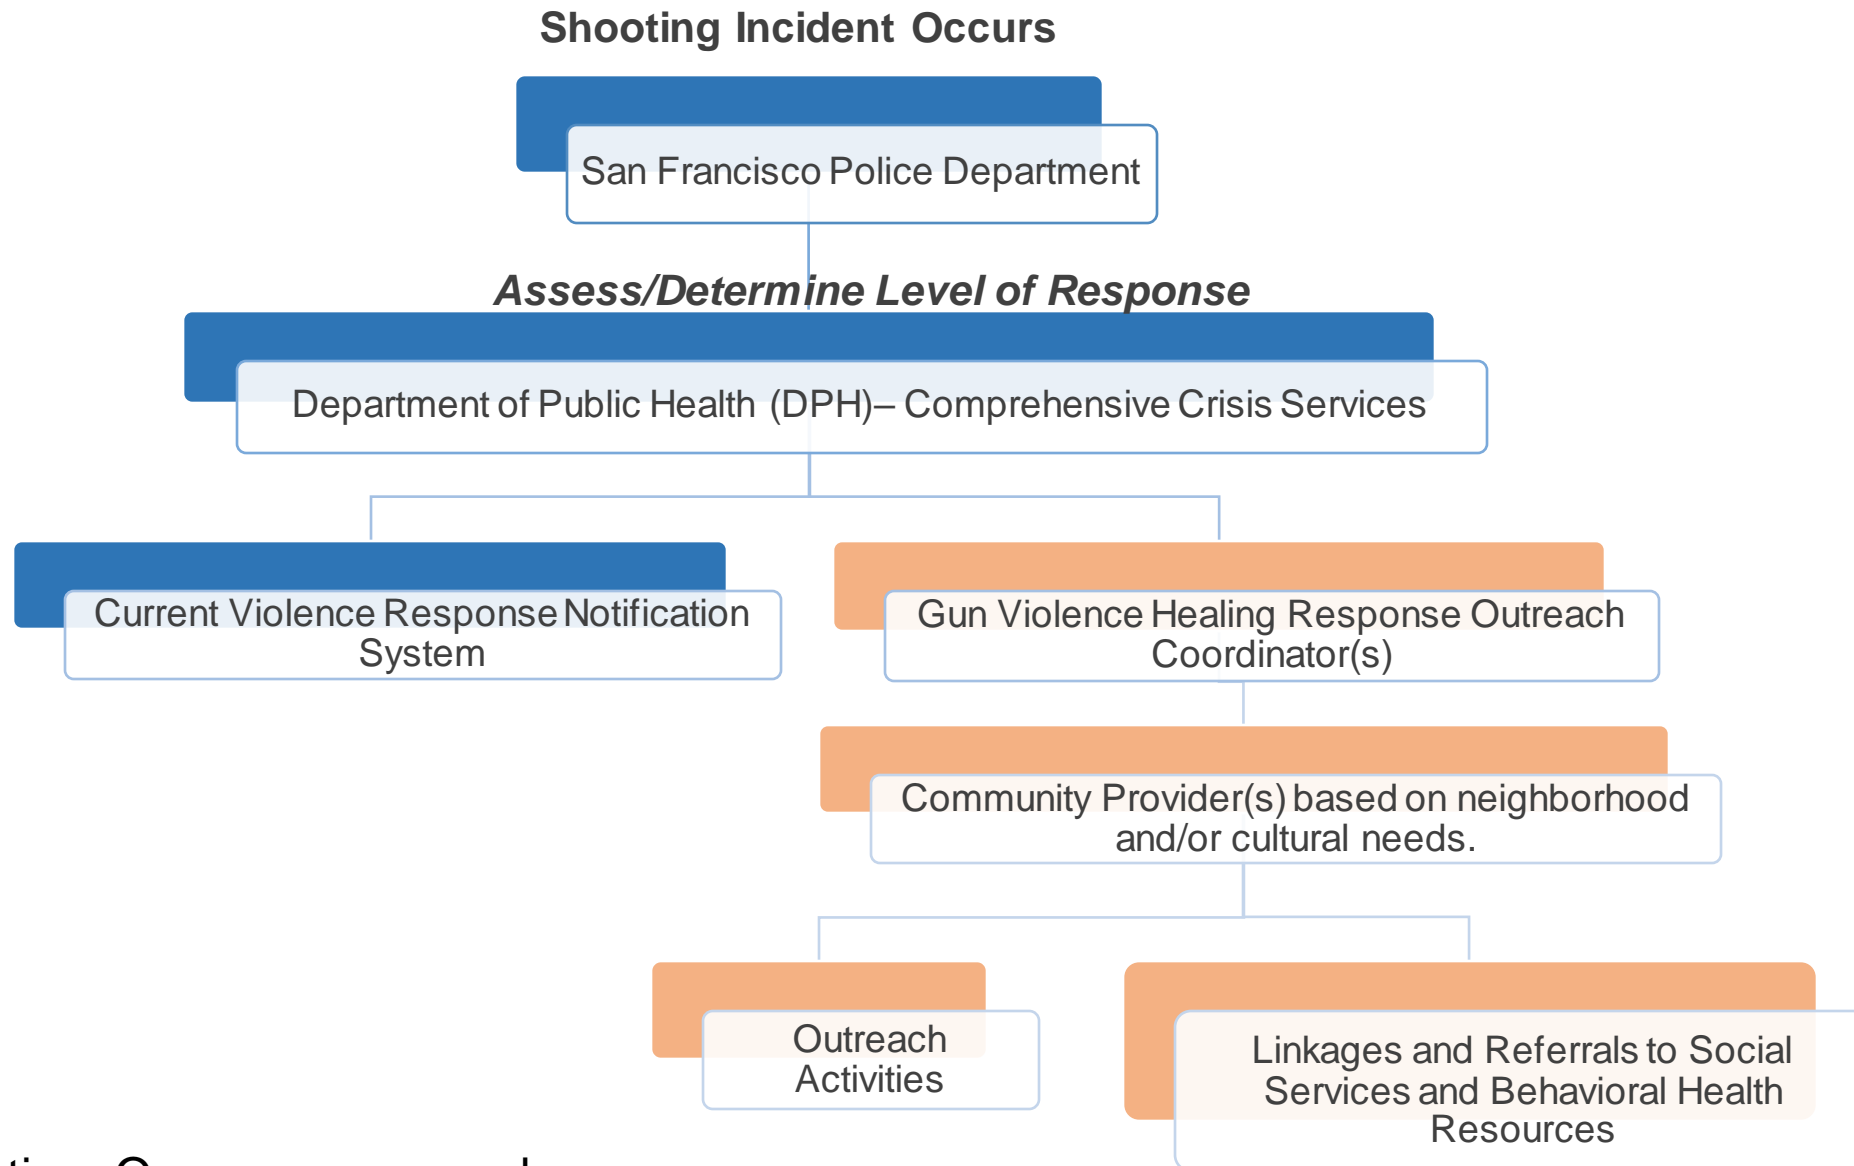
Shooting Incident Occurs

San Francisco Police Department

Assess/Determine Level of Response

Department of Public Health (DPH)– Comprehensive Crisis Services

Current Violence Response Notification System

Gun Violence Healing Response Outreach Coordinator(s)

Community Provider(s) based on neighborhood and/or cultural needs.

Outreach Activities

Linkages and Referrals to Social Services and Behavioral Health Resources

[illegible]